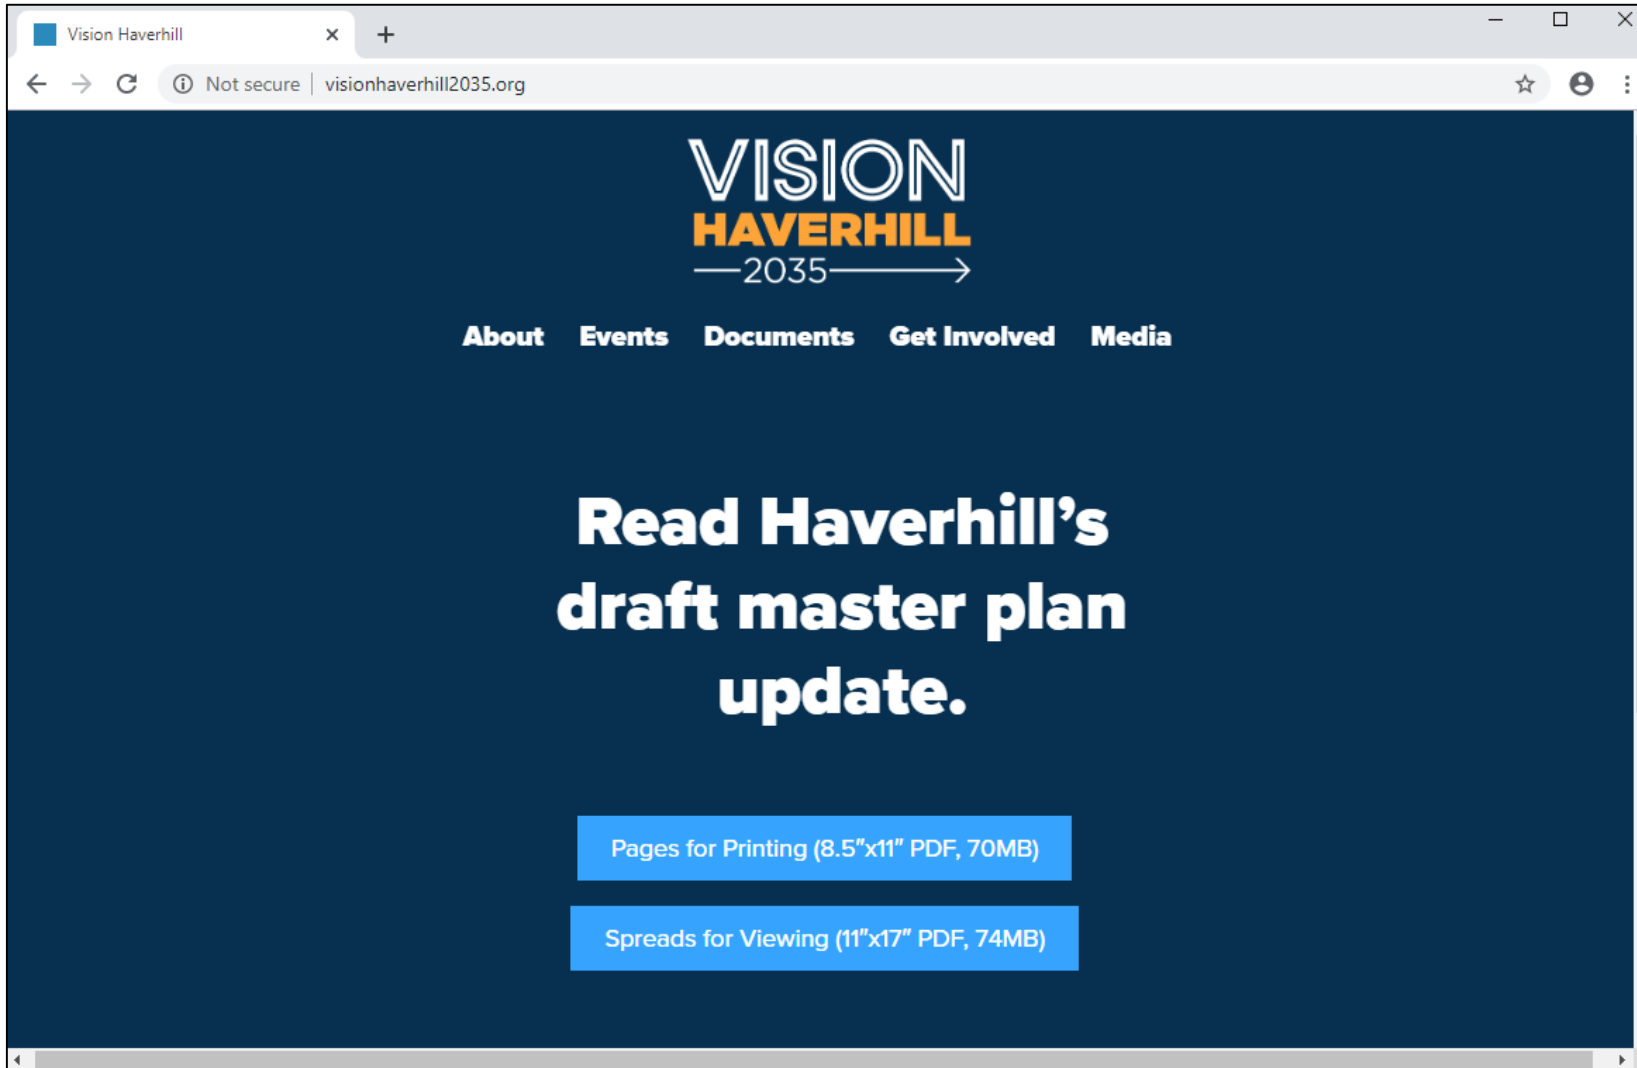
Vision Haverhill

Not secure | visionhaverhill2035.org

VISION
HAVERHILL
2035

About Events Documents Get Involved Media

Read Haverhill's draft master plan update.

Pages for Printing (8.5"x11" PDF, 70MB)

Spreads for Viewing (11"x17" PDF, 74MB)